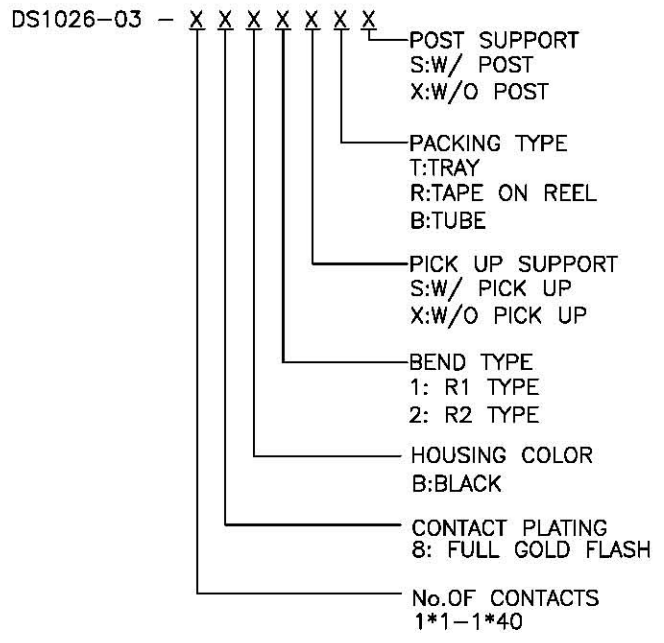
DS1026-03 – X X X X X X X

POST SUPPORT
S:W/ POST
X:W/O POST

PACKING TYPE
T:TRAY
R:TAPE ON REEL
B:TUBE

PICK UP SUPPORT
S:W/ PICK UP
X:W/O PICK UP

BEND TYPE
1: R1 TYPE
2: R2 TYPE

HOUSING COLOR
B:BLACK

CONTACT PLATING
8: FULL GOLD FLASH

No.OF CONTACTS
1*1–1*40